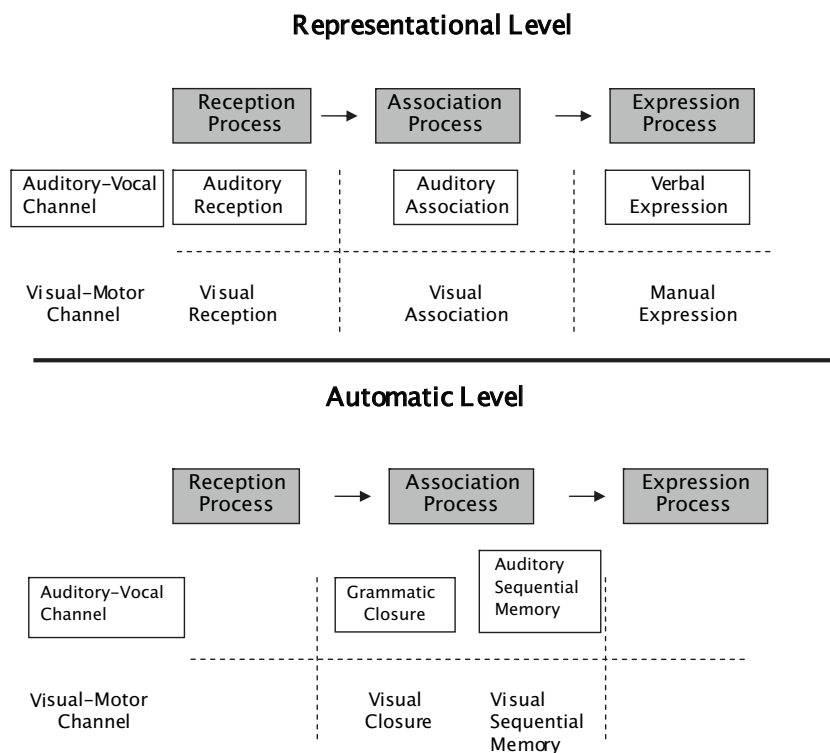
Representational Level

Reception Process

Association Process

Expression Process

Auditory-Vocal Channel

Auditory Reception

Auditory Association

Verbal Expression

Visual-Motor Channel

Visual Reception

Visual Association

Manual Expression

Automatic Level

Reception Process

Association Process

Expression Process

Auditory-Vocal Channel

Grammatic Closure

Auditory Sequential Memory

Visual-Motor Channel

Visual Closure

Visual Sequential Memory